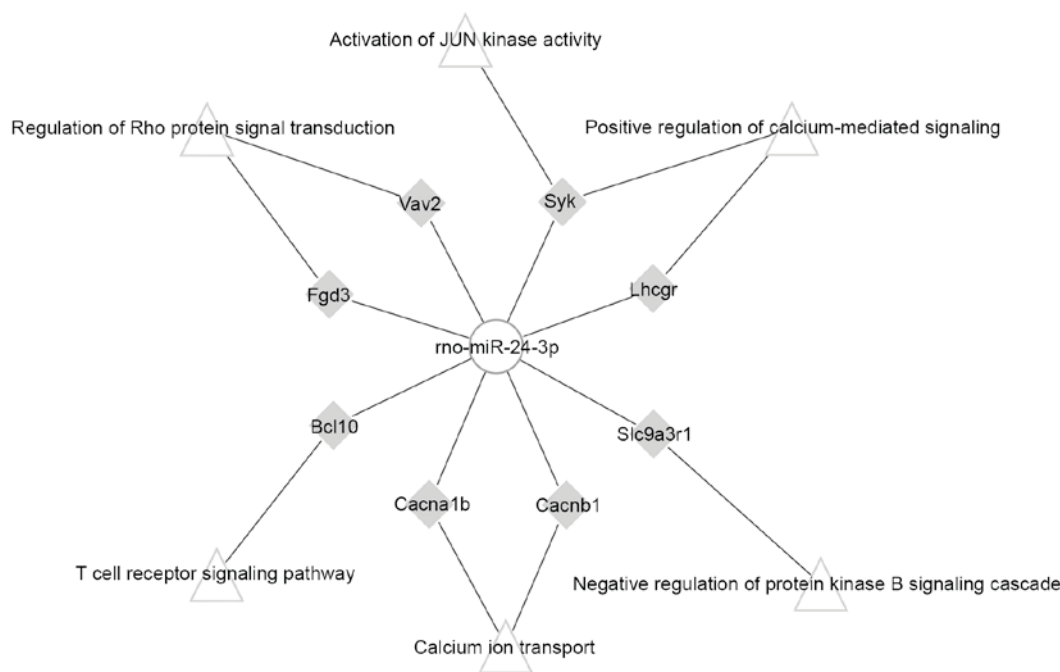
Activation of JUN kinase activity

Regulation of Rho protein signal transduction

Positive regulation of calcium-mediated signaling

Vav2

Syk

Fgd3

Lhcgr

rno-miR-24-3p

Bcl10

Slc9a3r1

Cacna1b

Cacnb1

T cell receptor signaling pathway

Negative regulation of protein kinase B signaling cascade

Calcium ion transport